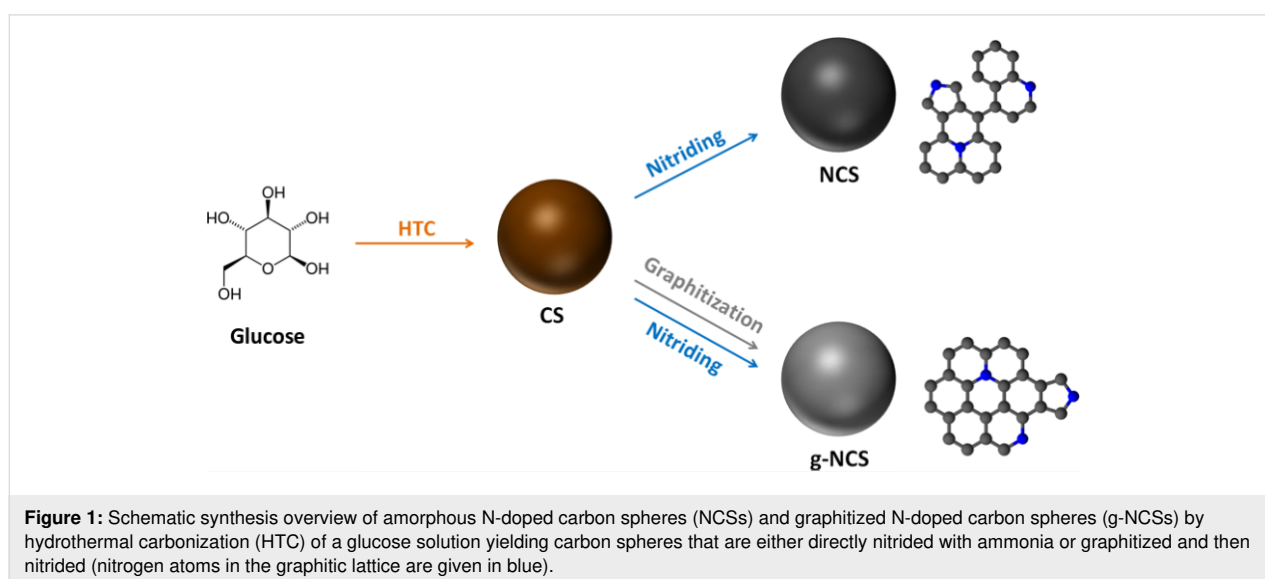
OH
HO
OH
OH
O
OH

Glucose

HTC

CS

Nitriding

NCS

Graphitization

Nitriding

g-NCS

**Figure 1:** Schematic synthesis overview of amorphous N-doped carbon spheres (NCSs) and graphitized N-doped carbon spheres (g-NCSs) by hydrothermal carbonization (HTC) of a glucose solution yielding carbon spheres that are either directly nitrided with ammonia or graphitized and then nitrided (nitrogen atoms in the graphitic lattice are given in blue).